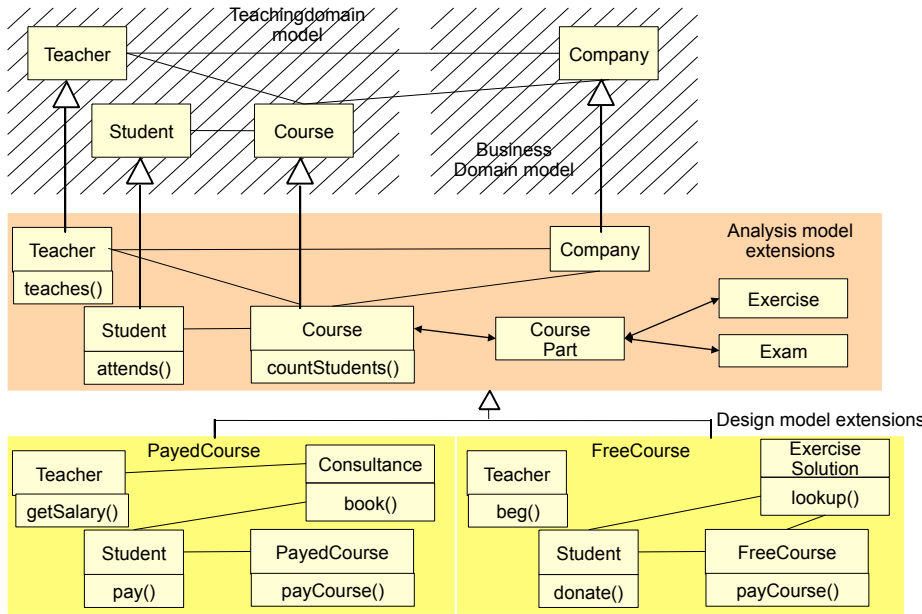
Teachingdomain model

Teacher

Company

Student

Course

Business Domain model

Analysis model extensions

Teacher

teaches()

Company

Exercise

Student

attends()

Course

countStudents()

Course Part

Exam

Design model extensions

PayedCourse

Teacher

getSalary()

Consultance

book()

Student

pay()

PayedCourse

payCourse()

FreeCourse

Teacher

beg()

Exercise Solution

lookup()

Student

donate()

FreeCourse

payCourse()